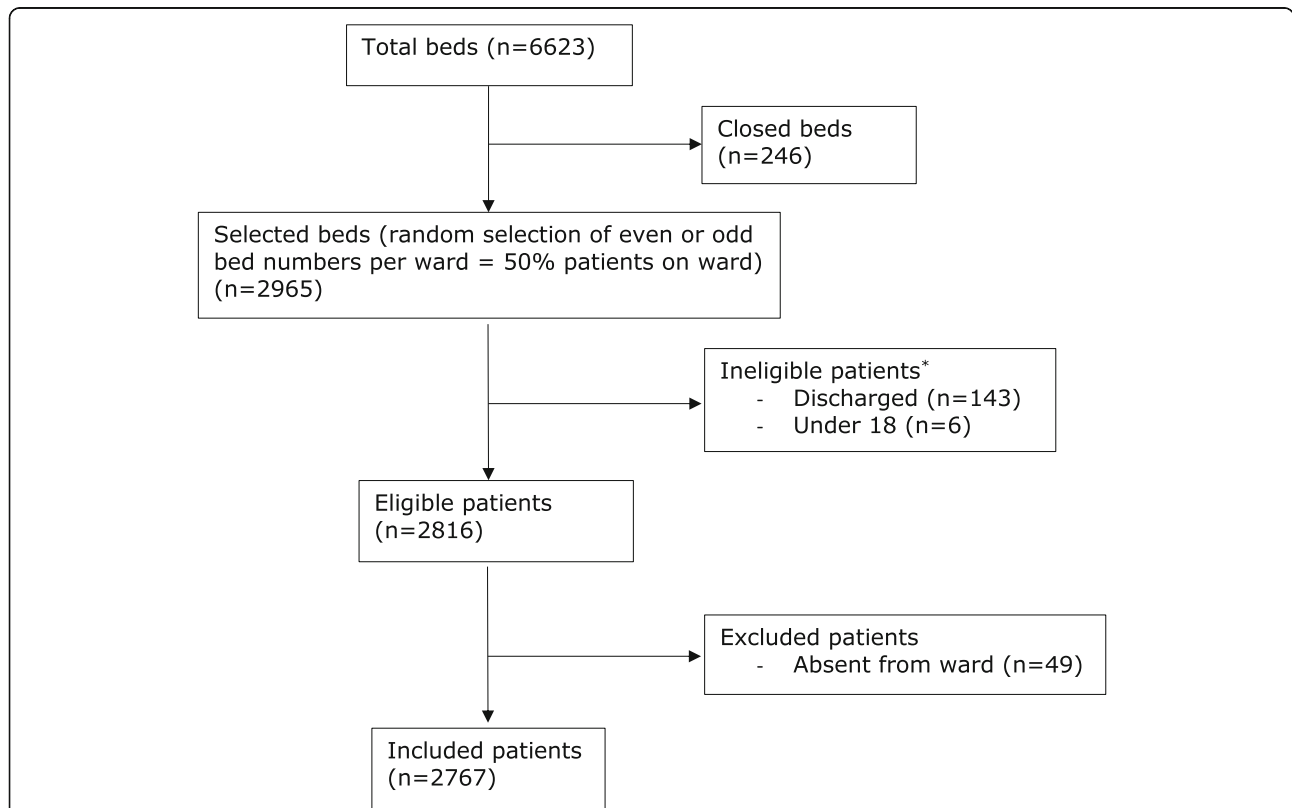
Total beds (n=6623)

Closed beds (n=246)

Selected beds (random selection of even or odd bed numbers per ward = 50% patients on ward) (n=2965)

Ineligible patients*
- Discharged (n=143)
- Under 18 (n=6)

Eligible patients (n=2816)

Excluded patients
- Absent from ward (n=49)

Included patients (n=2767)